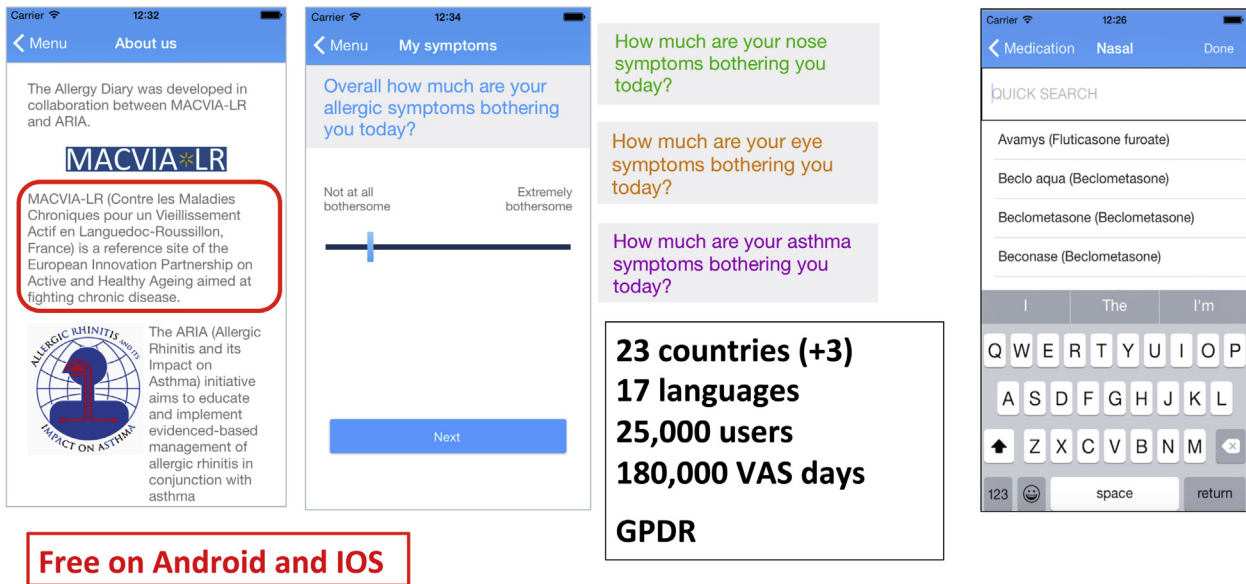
Carrier 12:32
Menu About us

The Allergy Diary was developed in collaboration between MACVIA-LR and ARIA.

MACVIA*LR

MACVIA-LR (Contre les Maladies Chroniques pour un Vieillissement Actif en Languedoc-Roussillon, France) is a reference site of the European Innovation Partnership on Active and Healthy Ageing aimed at fighting chronic disease.

ALLERGIC RHINITIS AND ITS IMPACT ON ASTHMA

The ARIA (Allergic Rhinitis and its Impact on Asthma) initiative aims to educate and implement evidence-based management of allergic rhinitis in conjunction with asthma

Carrier 12:34
Menu My symptoms

Overall how much are your allergic symptoms bothering you today?

Not at all bothersome

Extremely bothersome

Next

How much are your nose symptoms bothering you today?

How much are your eye symptoms bothering you today?

How much are your asthma symptoms bothering you today?

23 countries (+3)
17 languages
25,000 users
180,000 VAS days

GPDR

Carrier 12:26
Medication Nasal Done

QUICK SEARCH

Avamys (Fluticasone furoate)

Beclo aqua (Beclometasone)

Beclometasone (Beclometasone)

Beconase (Beclometasone)

I The I'm
Q W E R T Y U I O P
A S D F G H J K L
Z X C V B N M
123 space return

Free on Android and IOS